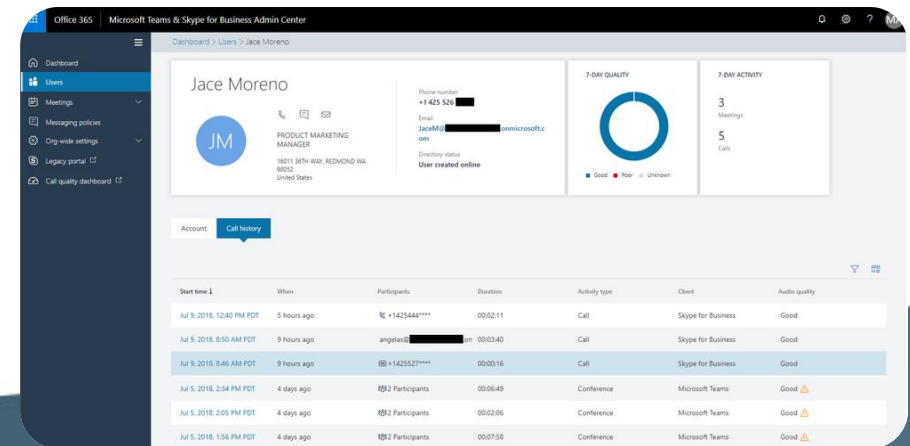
Office 365 | Microsoft Teams & Skype for Business Admin Center

Dashboard
Users
Meetings
Messaging policies
Org-wide settings
Legacy portal
Call quality dashboard

Dashboard > Users > Jace Moreno

Jace Moreno

JM

PRODUCT MARKETING MANAGER
16011 36TH WAY, REDMOND WA 98052
United States

Phone number
+1 425 526 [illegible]
Email
JaceM@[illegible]onmicrosoft.com
Directory status
User created online

7-DAY QUALITY
Good Poor Unknown

7-DAY ACTIVITY
3
Meetings
5
Calls

Account Call history

| Start time ↓ | When | Participants | Duration | Activity type | Client | Audio quality |
|---|---|---|---|---|---|---|
| Jul 9, 2018, 12:40 PM PDT | 5 hours ago | +1425444**** | 00:02:11 | Call | Skype for Business | Good |
| Jul 9, 2018, 8:50 AM PDT | 9 hours ago | angelas@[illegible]on | 00:03:40 | Call | Skype for Business | Good |
| Jul 9, 2018, 8:46 AM PDT | 9 hours ago | +1425527**** | 00:00:16 | Call | Skype for Business | Good |
| Jul 5, 2018, 2:34 PM PDT | 4 days ago | 2 Participants | 00:06:49 | Conference | Microsoft Teams | Good |
| Jul 5, 2018, 2:05 PM PDT | 4 days ago | 2 Participants | 00:02:06 | Conference | Microsoft Teams | Good |
| Jul 5, 2018, 1:56 PM PDT | 4 days ago | 2 Participants | 00:07:58 | Conference | Microsoft Teams | Good |